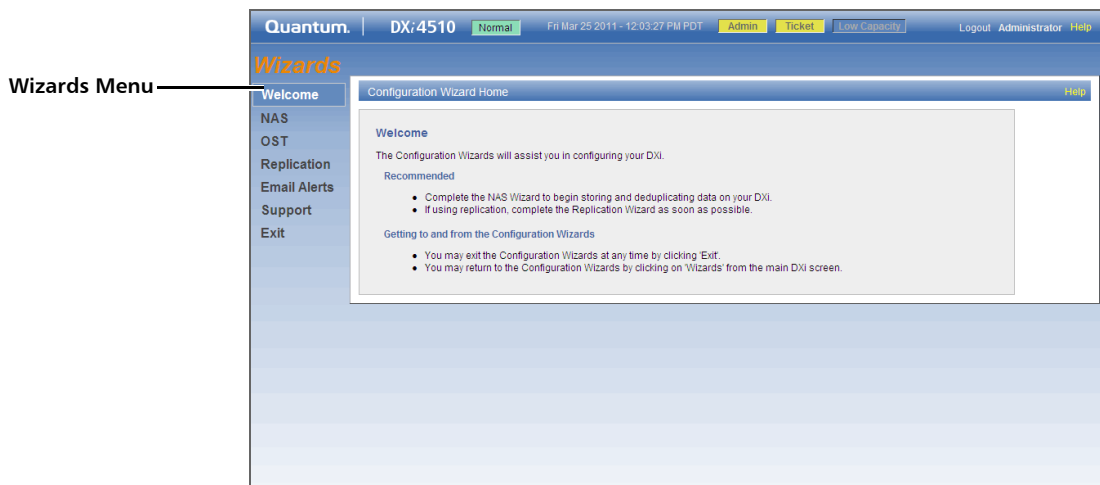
Wizards Menu

Quantum. DX*i*4510 Normal Fri Mar 25 2011 - 12:03:27 PM PDT Admin Ticket Low Capacity Logout Administrator Help

Wizards

Welcome
NAS
OST
Replication
Email Alerts
Support
Exit

Configuration Wizard Home Help

Welcome

The Configuration Wizards will assist you in configuring your DXi.

Recommended

- Complete the NAS Wizard to begin storing and deduplicating data on your DXi.
- If using replication, complete the Replication Wizard as soon as possible.

Getting to and from the Configuration Wizards

- You may exit the Configuration Wizards at any time by clicking 'Exit'.
- You may return to the Configuration Wizards by clicking on 'Wizards' from the main DXi screen.